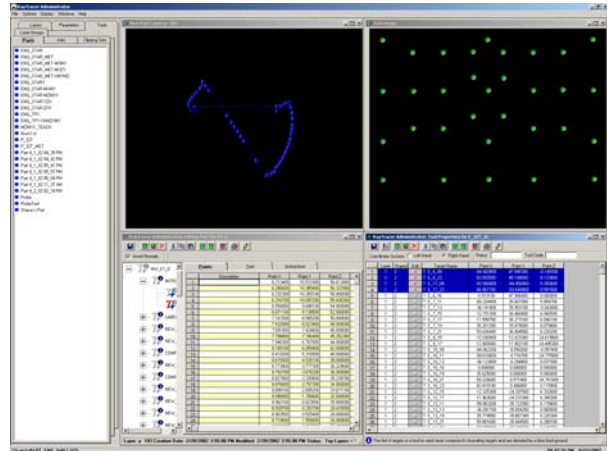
RayTracer Administrator
File Options Display Window Help
Layers Parameters Tools
Parts Jobs Saved Items
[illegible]
Invert Normals
Points Tool Instructions
Coordinate System Left Hand Right Hand
Layer Creation Date 2/18/2002 Modified 2/18/2002 Status Top Layers
RayTracer Administrator: Tool Properties
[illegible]